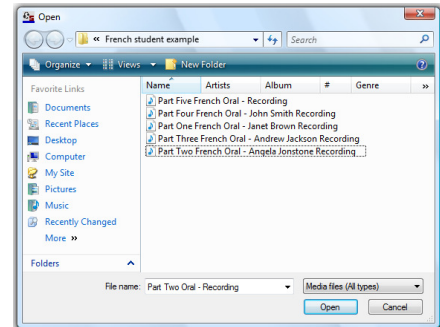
Open

« French student example

Search

Organize ▾ Views ▾ New Folder

Favorite Links

Documents

Recent Places

Desktop

Computer

My Site

Pictures

Music

Recently Changed

More »

Folders

| Name | Artists | Album | # | Genre | » |
|---|---|---|---|---|---|
| Part Five French Oral - Recording | | | | | |
| Part Four French Oral - John Smith Recording | | | | | |
| Part One French Oral - Janet Brown Recording | | | | | |
| Part Three French Oral - Andrew Jackson Recording | | | | | |
| Part Two French Oral - Angela Jonstone Recording | | | | | |

File name: Part Two Oral - Recording

Media files (All types)

Open

Cancel